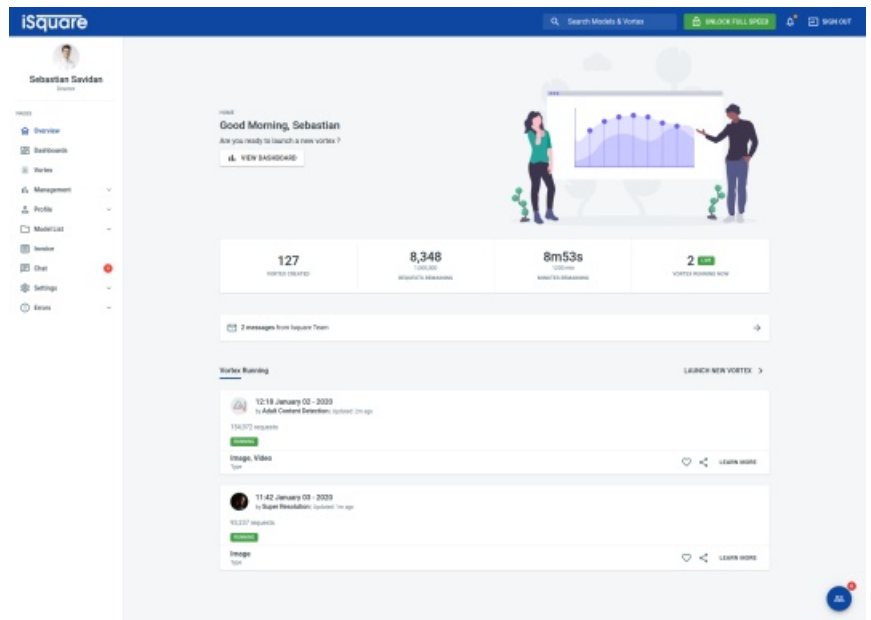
iSquare

Search Models & Vortex

UNLOCK FULL SPEED

SIGN OUT

Sebastian Savidan

Director

PAGES

Overview

Dashboards

Vortex

Management

Profile

Model List

Invoice

Chat

Settings

Errors

HOME

Good Morning, Sebastian

Are you ready to launch a new vortex ?

VIEW DASHBOARD

127

VORTEX CREATED

8,348

1,000,000

REQUESTS REMAINING

8m53s

1200 min

MINUTES REMAINING

2 LIVE

VORTEX RUNNING NOW

2 messages from Isquare Team

Vortex Running

LAUNCH NEW VORTEX

12:18 January 02 - 2020

by Adult Content Detection; Updated 2m ago

154,972 requests

RUNNING

Image, Video

Type

LEARN MORE

11:42 January 03 - 2020

by Super Resolution; Updated 1m ago

93,237 requests

RUNNING

Image

Type

LEARN MORE